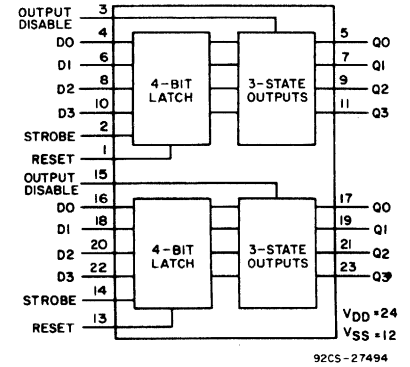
OUTPUT DISABLE 3
D0 4
D1 6
D2 8
D3 10
STROBE 2
RESET 1
4-BIT LATCH
3-STATE OUTPUTS
5 Q0
7 Q1
9 Q2
11 Q3

OUTPUT DISABLE 15
D0 16
D1 18
D2 20
D3 22
STROBE 14
RESET 13
4-BIT LATCH
3-STATE OUTPUTS
17 Q0
19 Q1
21 Q2
23 Q3

$V_{DD}$=24
$V_{SS}$=12

92CS-27494